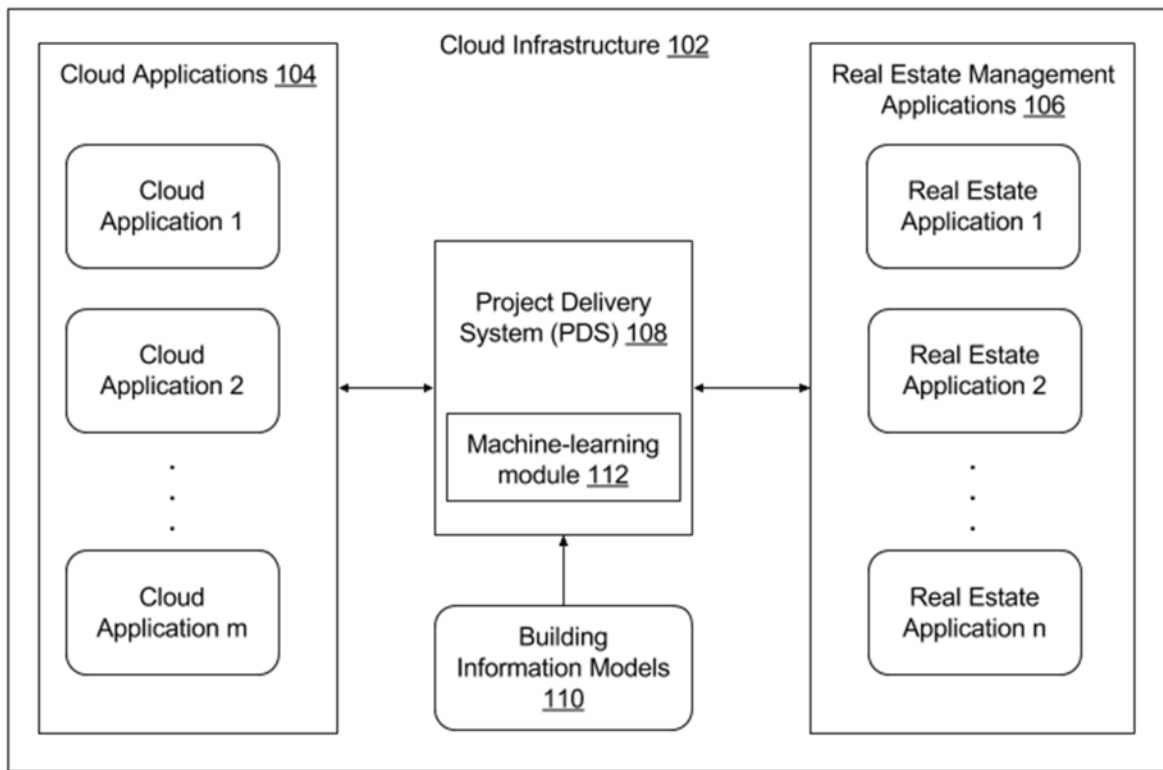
Cloud Infrastructure 102

Cloud Applications 104

Cloud Application 1

Cloud Application 2

.
.
.

Cloud Application m

Project Delivery System (PDS) 108

Machine-learning module 112

Building Information Models 110

Real Estate Management Applications 106

Real Estate Application 1

Real Estate Application 2

.
.
.

Real Estate Application n